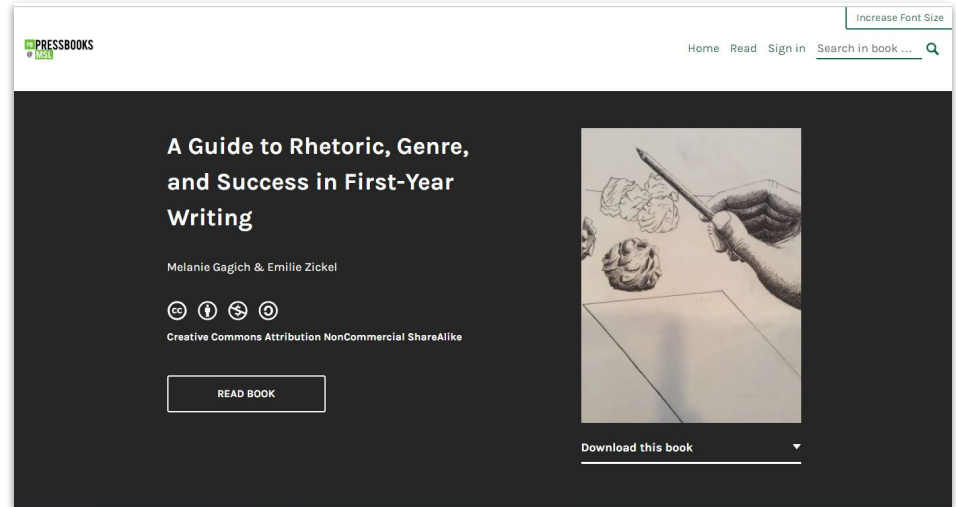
Increase Font Size

PRESSBOOKS @ MSL

Home Read Sign in Search in book ...

A Guide to Rhetoric, Genre, and Success in First-Year Writing

Melanie Gagich & Emilie Zickel

Creative Commons Attribution NonCommercial ShareAlike

READ BOOK

Download this book